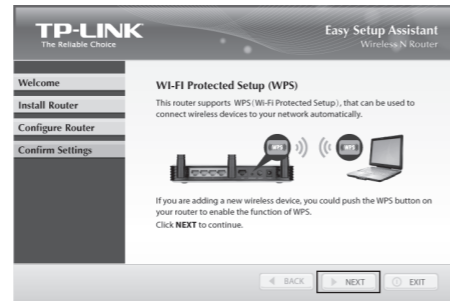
TP-LINK
The Reliable Choice

Easy Setup Assistant
Wireless N Router

Welcome
Install Router
Configure Router
Confirm Settings

WI-FI Protected Setup (WPS)

This router supports WPS(Wi-Fi Protected Setup), that can be used to connect wireless devices to your network automatically.

WPS

WPS

If you are adding a new wireless device, you could push the WPS button on your router to enable the function of WPS.
Click NEXT to continue.

BACK
NEXT
EXIT